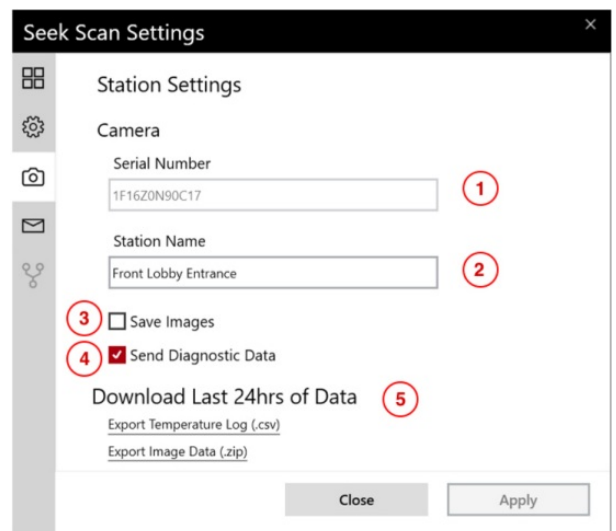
Seek Scan Settings

×

Station Settings

Camera

Serial Number

1F16Z0N90C17

1

Station Name

Front Lobby Entrance

2

3

Save Images

4

Send Diagnostic Data

Download Last 24hrs of Data

5

Export Temperature Log (.csv)

Export Image Data (.zip)

Close

Apply